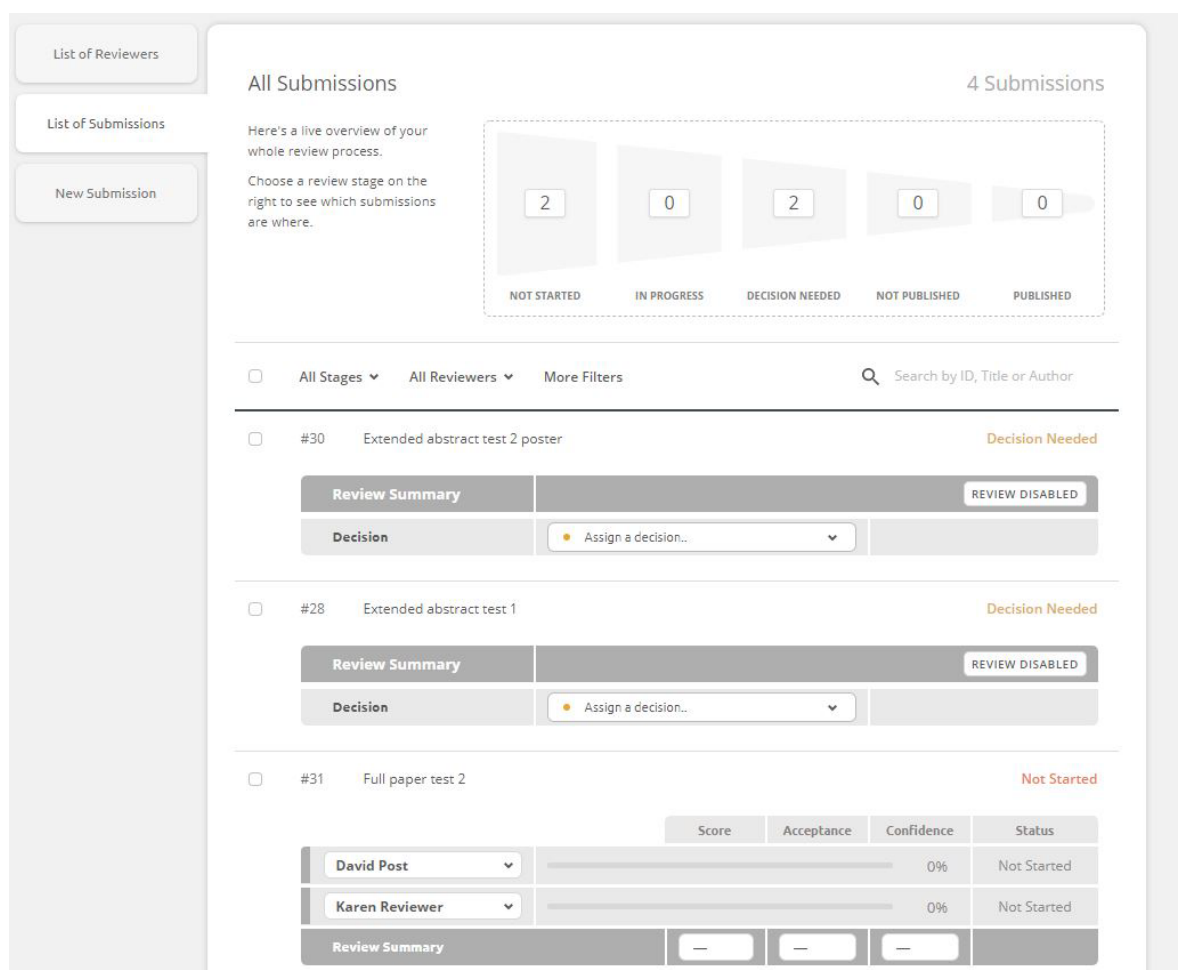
List of Reviewers

List of Submissions

New Submission

All Submissions

4 Submissions

Here's a live overview of your whole review process.

Choose a review stage on the right to see which submissions are where.

2 NOT STARTED

0 IN PROGRESS

2 DECISION NEEDED

0 NOT PUBLISHED

0 PUBLISHED

All Stages All Reviewers More Filters Search by ID, Title or Author

#30 Extended abstract test 2 poster Decision Needed

| Review Summary | | REVIEW DISABLED |
|---|---|---|
| Decision | Assign a decision.. | |

#28 Extended abstract test 1 Decision Needed

| Review Summary | | REVIEW DISABLED |
|---|---|---|
| Decision | Assign a decision.. | |

#31 Full paper test 2 Not Started

| | Score | Acceptance | Confidence | Status |
|---|---|---|---|---|
| David Post | | | 0% | Not Started |
| Karen Reviewer | | | 0% | Not Started |
| Review Summary | — | — | — | |